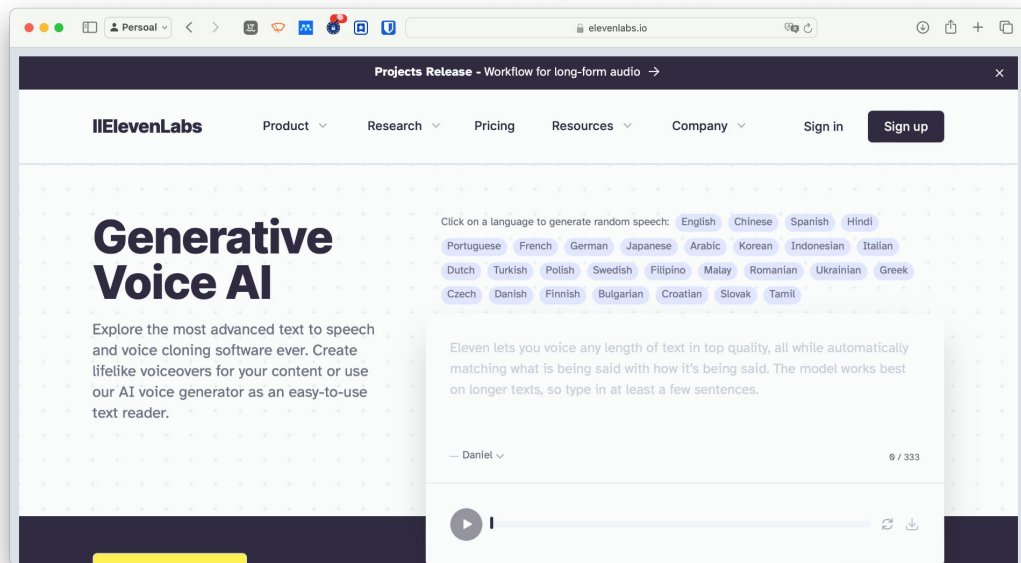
Persoal

elevenlabs.io

Projects Release - Workflow for long-form audio →

IIElevenLabs

Product

Research

Pricing

Resources

Company

Sign in

Sign up

Generative Voice AI

Explore the most advanced text to speech and voice cloning software ever. Create lifelike voiceovers for your content or use our AI voice generator as an easy-to-use text reader.

Click on a language to generate random speech: English Chinese Spanish Hindi Portuguese French German Japanese Arabic Korean Indonesian Italian Dutch Turkish Polish Swedish Filipino Malay Romanian Ukrainian Greek Czech Danish Finnish Bulgarian Croatian Slovak Tamil

Eleven lets you voice any length of text in top quality, all while automatically matching what is being said with how it's being said. The model works best on longer texts, so type in at least a few sentences.

— Daniel

0 / 333